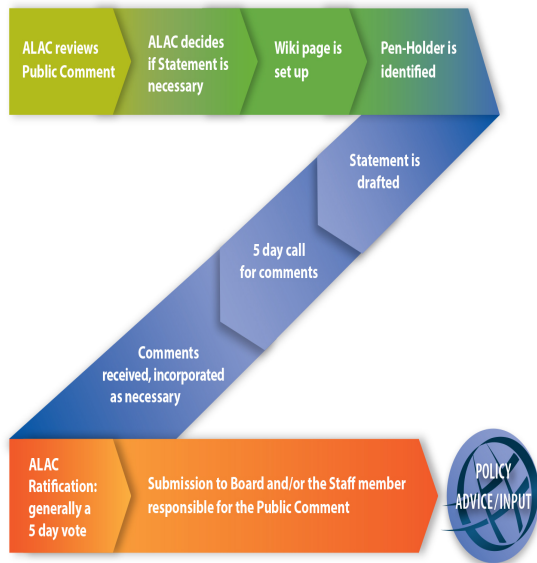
ALAC reviews Public Comment

ALAC decides if Statement is necessary

Wiki page is set up

Pen-Holder is identified

Statement is drafted

5 day call for comments

Comments received, incorporated as necessary

ALAC Ratification: generally a 5 day vote

Submission to Board and/or the Staff member responsible for the Public Comment

POLICY ADVICE/INPUT